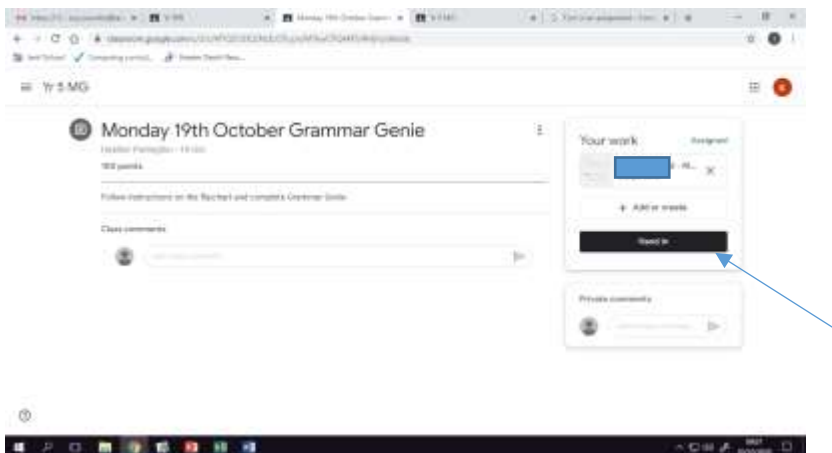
Yr 5 MG

Monday 19th October Grammar Genie

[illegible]

100 points

Follow instructions on the flipchart and complete Grammar Genie

Class comments

Your work

Assigned

+ Add or create

Hand in

Private comments